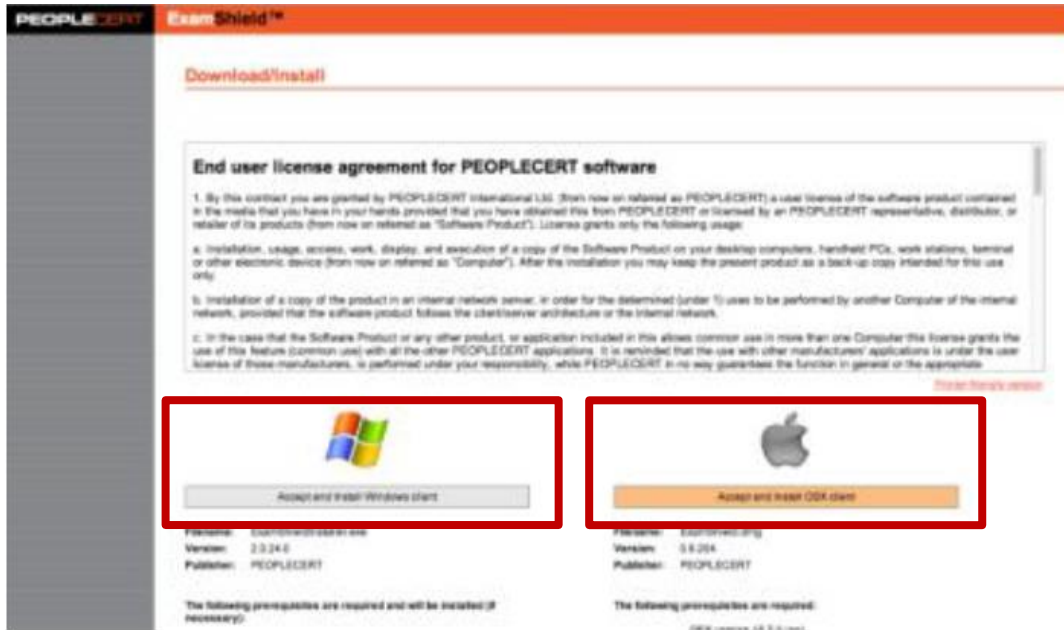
PEOPLECERT ExamShield™

Download/Install

End user license agreement for PEOPLECERT software

1. By this contract you are granted by PEOPLECERT International Ltd. (from now on referred as PEOPLECERT) a user license of the software product contained in the media that you have in your hands provided that you have obtained this from PEOPLECERT or licensed by an PEOPLECERT representative, distributor, or retailer of its products (from now on referred as "Software Product"). License grants only the following usage:

a. Installation, usage, access, work, display, and execution of a copy of the Software Product on your desktop computers, handheld PCs, work stations, terminal or other electronic device (from now on referred as "Computer"). After the installation you may keep the present product as a back-up copy intended for this use only.

b. Installation of a copy of the product in an internal network server, in order for the determined (under 1) uses to be performed by another Computer of the internal network, provided that the software product follows the client/server architecture or the internal network.

c. In the case that the Software Product or any other product, or application included in this allows common use in more than one Computer this license grants the use of this feature (common use) with all the other PEOPLECERT applications. It is reminded that the use with other manufacturers' applications is under the user license of those manufacturers, is performed under your responsibility, while PEOPLECERT in no way guarantees the function in general or the appropriate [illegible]

Printer friendly version

Accept and Install Windows client

Accept and Install OSX client

Filename: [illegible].exe
Version: 2.3.24.0
Publisher: PEOPLECERT

Filename: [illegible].dmg
Version: 0.6.204
Publisher: PEOPLECERT

The following prerequisites are required and will be installed (if necessary):

The following prerequisites are required:

OSX version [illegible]